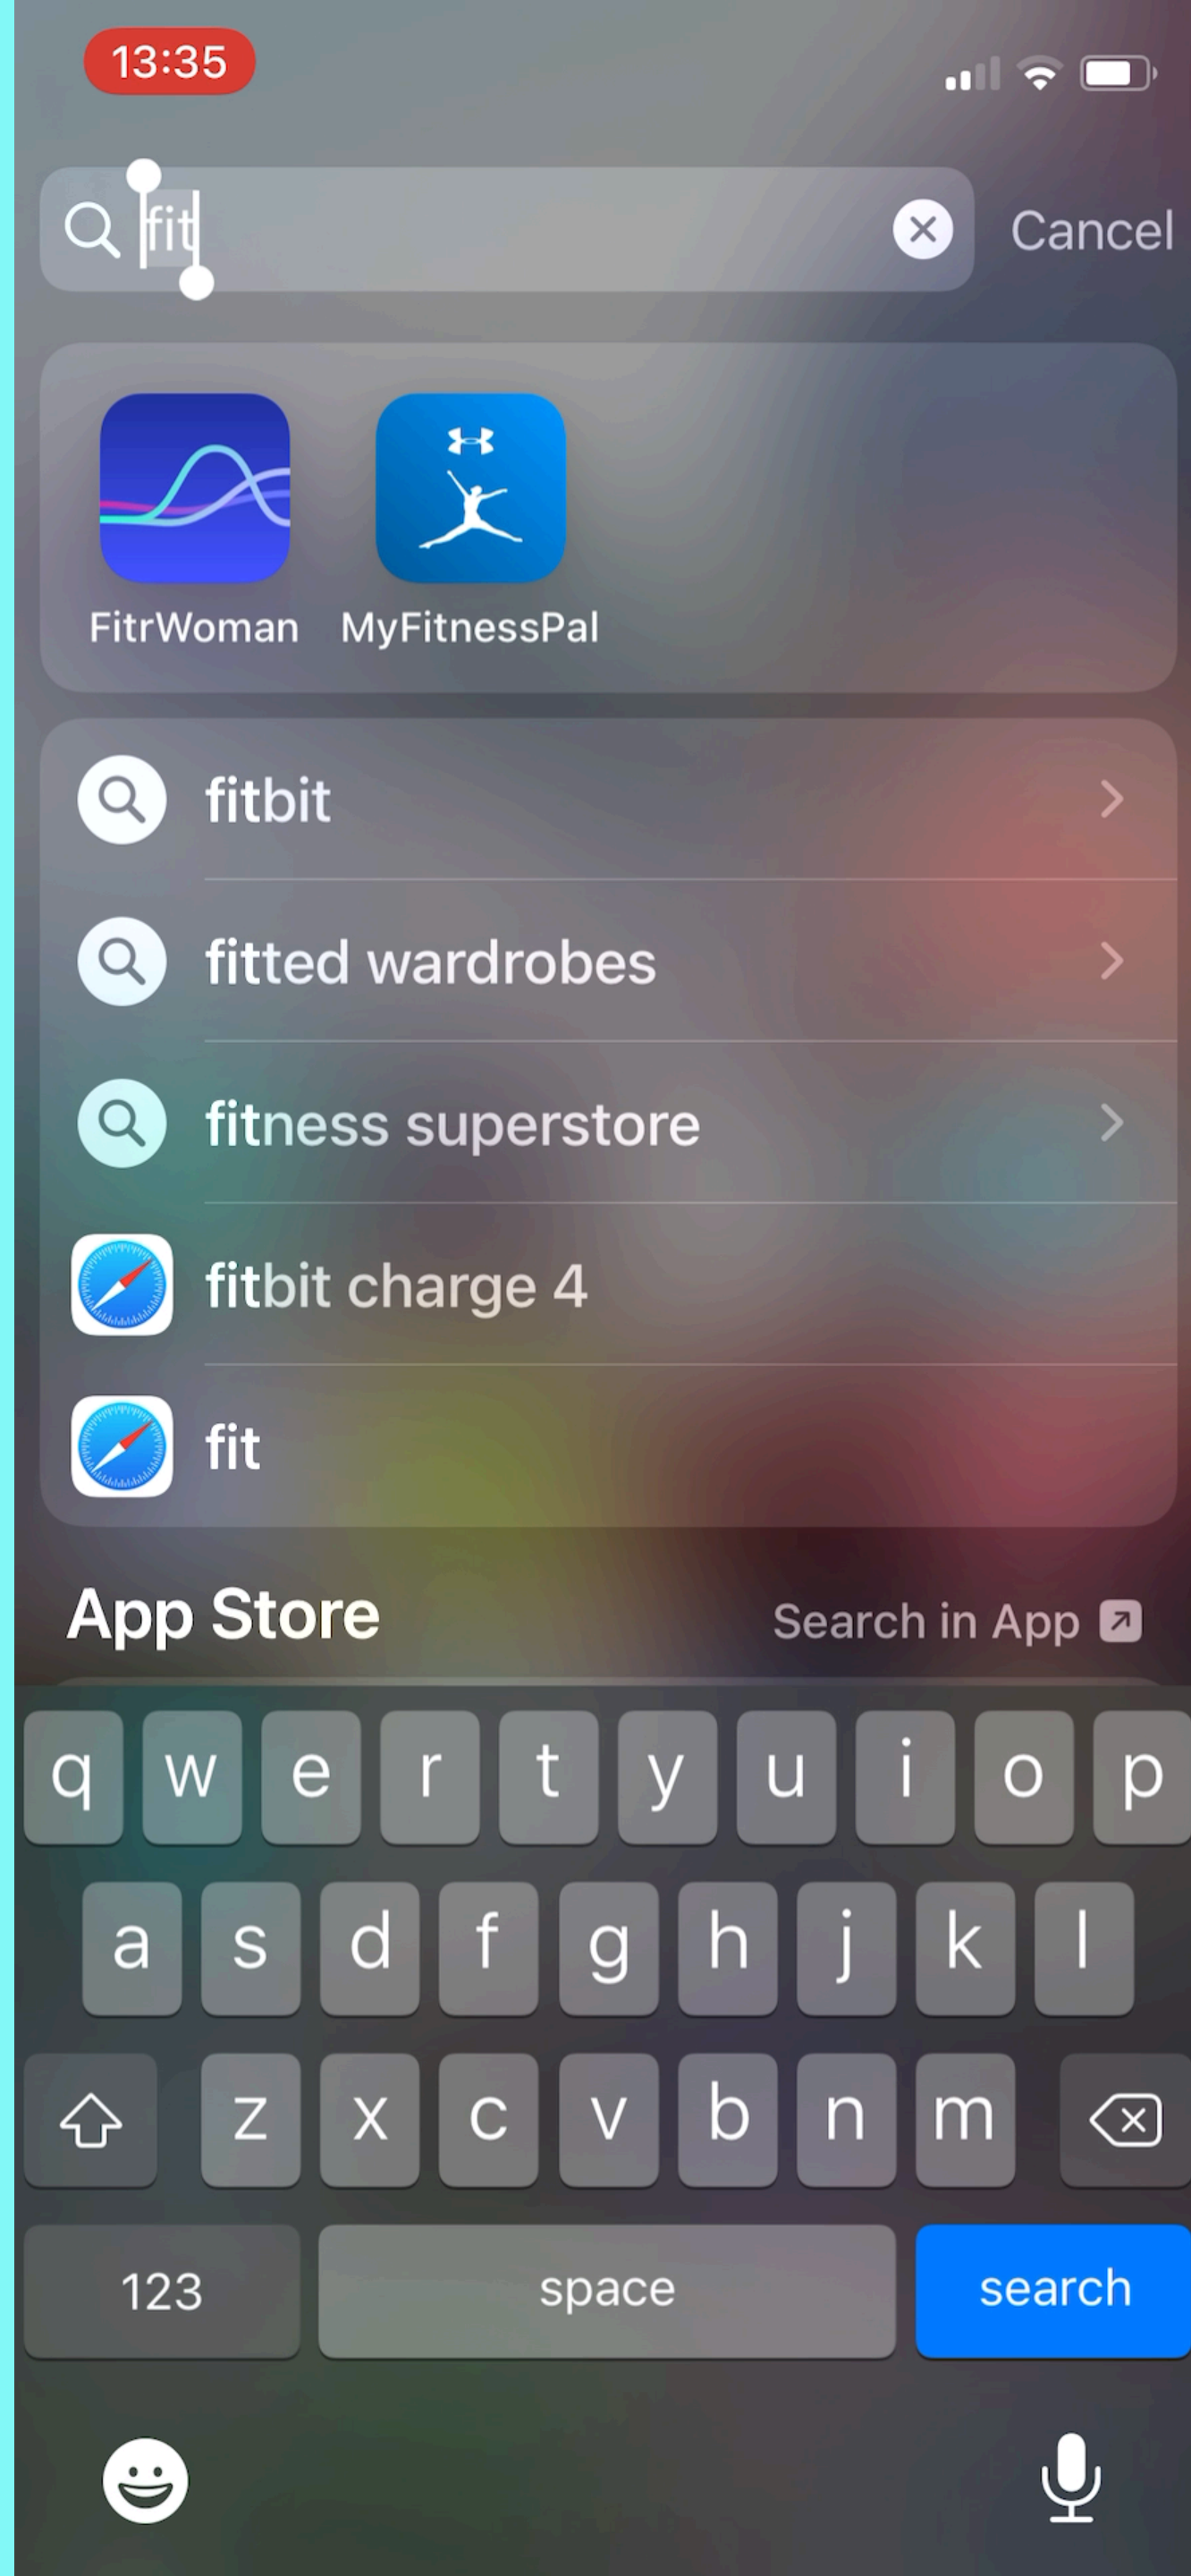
13:35

fit

Cancel

FitrWoman

MyFitnessPal

fitbit

fitted wardrobes

fitness superstore

fitbit charge 4

fit

App Store

Search in App

q w e r t y u i o p

a s d f g h j k l

z x c v b n m

123

space

search